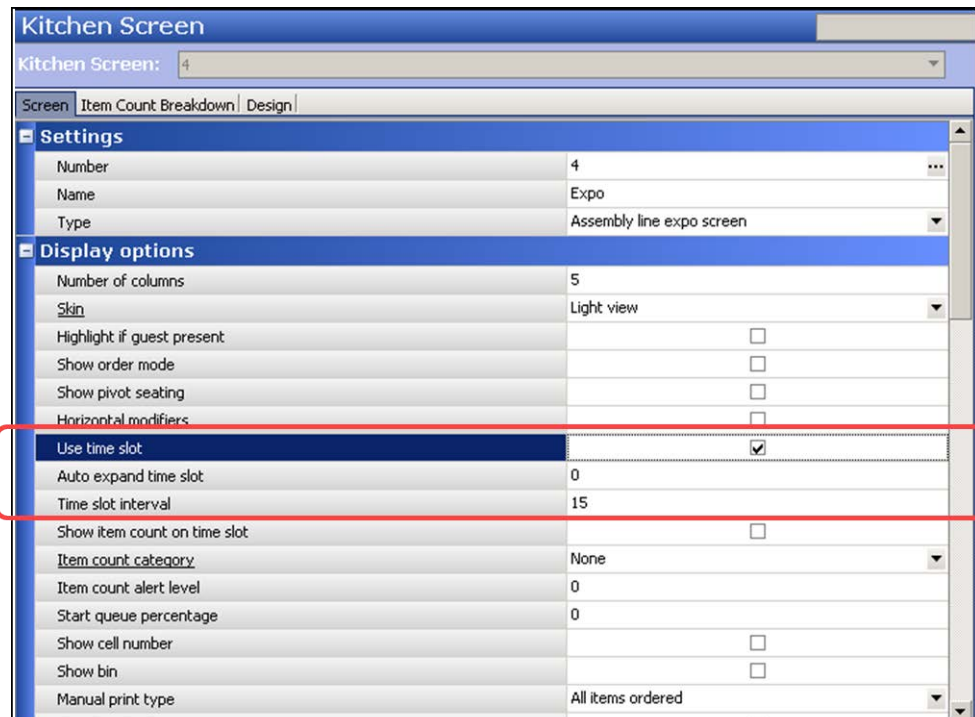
Kitchen Screen

Kitchen Screen: 4

Screen | Item Count Breakdown | Design

Settings

| | |
|---|---|
| Number | 4 |
| Name | Expo |
| Type | Assembly line expo screen |

Display options

| | |
|---|---|
| Number of columns | 5 |
| Skin | Light view |
| Highlight if guest present | ☐ |
| Show order mode | ☐ |
| Show pivot seating | ☐ |
| Horizontal modifiers | ☐ |
| Use time slot | ☑ |
| Auto expand time slot | 0 |
| Time slot interval | 15 |
| Show item count on time slot | ☐ |
| Item count category | None |
| Item count alert level | 0 |
| Start queue percentage | 0 |
| Show cell number | ☐ |
| Show bin | ☐ |
| Manual print type | All items ordered |